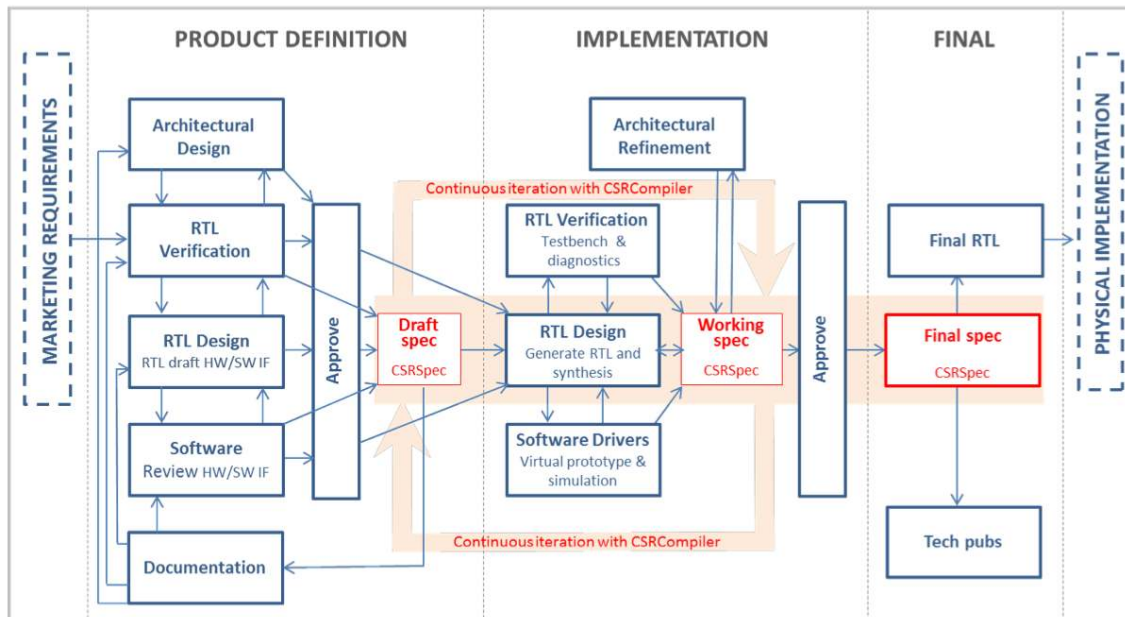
MARKETING REQUIREMENTS

PRODUCT DEFINITION

Architectural Design

RTL Verification

RTL Design
RTL draft HW/SW IF

Software
Review HW/SW IF

Documentation

Approve

IMPLEMENTATION

Architectural Refinement

Continuous iteration with CSRCompiler

Draft spec
CSRSpec

RTL Verification
Testbench & diagnostics

RTL Design
Generate RTL and synthesis

Software Drivers
Virtual prototype & simulation

Working spec
CSRSpec

Continuous iteration with CSRCompiler

Approve

FINAL

Final RTL

Final spec
CSRSpec

Tech pubs

PHYSICAL IMPLEMENTATION